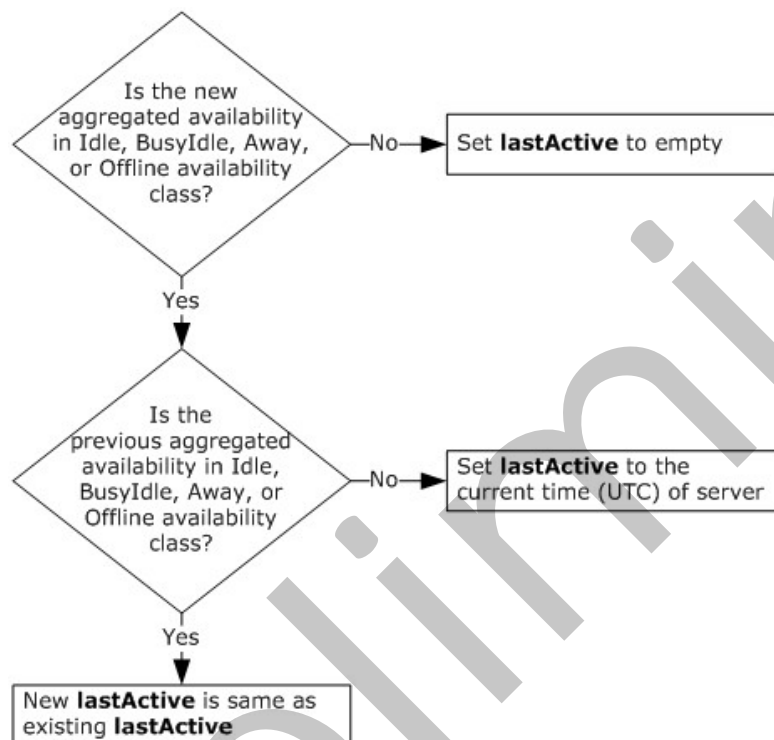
Is the new aggregated availability in Idle, BusyIdle, Away, or Offline availability class?

No

Set **lastActive** to empty

Yes

Is the previous aggregated availability in Idle, BusyIdle, Away, or Offline availability class?

No

Set **lastActive** to the current time (UTC) of server

Yes

New **lastActive** is same as existing **lastActive**

Preliminary